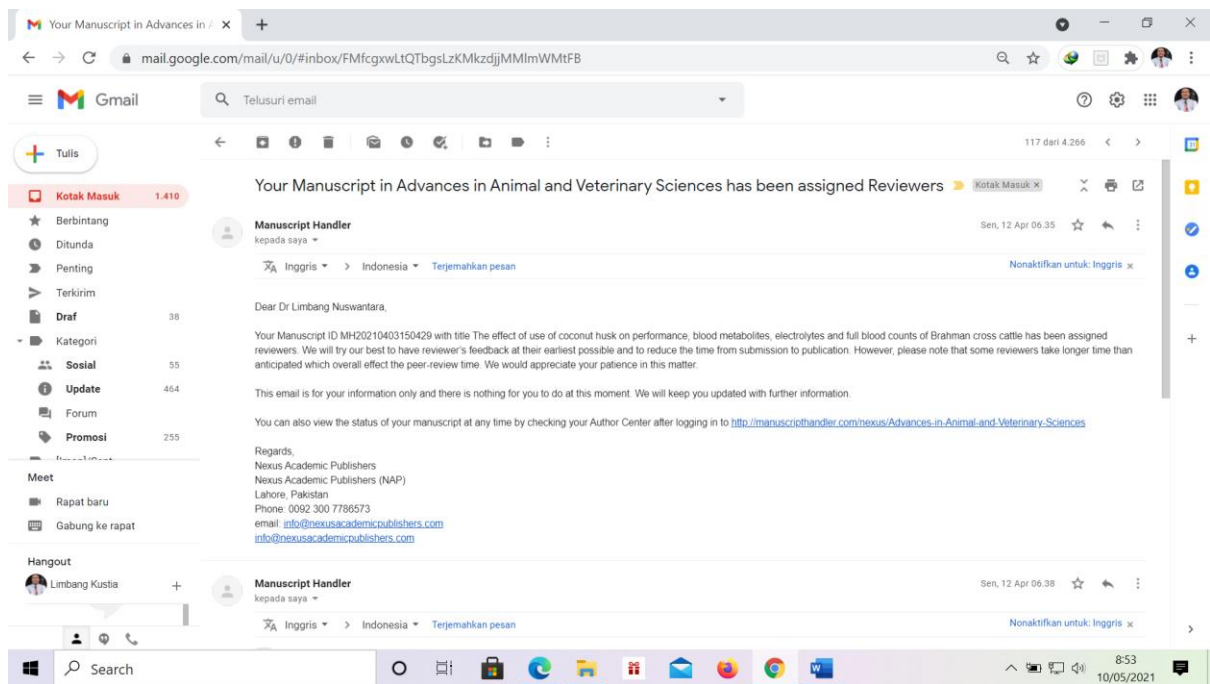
Your Manuscript in Advances in A ×

mail.google.com/mail/u/0/#inbox/FMfcgxwLtQTbgsLzKMkzdjjMMlmWMtFB

Gmail

Telusuri email

Tulis

Kotak Masuk 1.410
Berbintang
Ditunda
Penting
Terkirim
Draf 38
Kategori
Sosial 55
Update 464
Forum
Promosi 255
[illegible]

Meet
Rapat baru
Gabung ke rapat

Hangout
Limbang Kustia +

117 dari 4.266

Your Manuscript in Advances in Animal and Veterinary Sciences has been assigned Reviewers Kotak Masuk ×

Manuscript Handler
kepada saya
Sen, 12 Apr 06.35

Inggris > Indonesia Terjemahkan pesan
Nonaktifkan untuk: Inggris ×

Dear Dr Limbang Nuswantara,

Your Manuscript ID MH20210403150429 with title The effect of use of coconut husk on performance, blood metabolites, electrolytes and full blood counts of Brahman cross cattle has been assigned reviewers. We will try our best to have reviewer's feedback at their earliest possible and to reduce the time from submission to publication. However, please note that some reviewers take longer time than anticipated which overall effect the peer-review time. We would appreciate your patience in this matter.

This email is for your information only and there is nothing for you to do at this moment. We will keep you updated with further information.

You can also view the status of your manuscript at any time by checking your Author Center after logging in to http://manuscripthandler.com/nexus/Advances-in-Animal-and-Veterinary-Sciences

Regards,
Nexus Academic Publishers
Nexus Academic Publishers (NAP)
Lahore, Pakistan
Phone: 0092 300 7786573
email: info@nexusacademicpublishers.com
info@nexusacademicpublishers.com

Manuscript Handler
kepada saya
Sen, 12 Apr 06.38

Inggris > Indonesia Terjemahkan pesan
Nonaktifkan untuk: Inggris ×

Search

8:53
10/05/2021